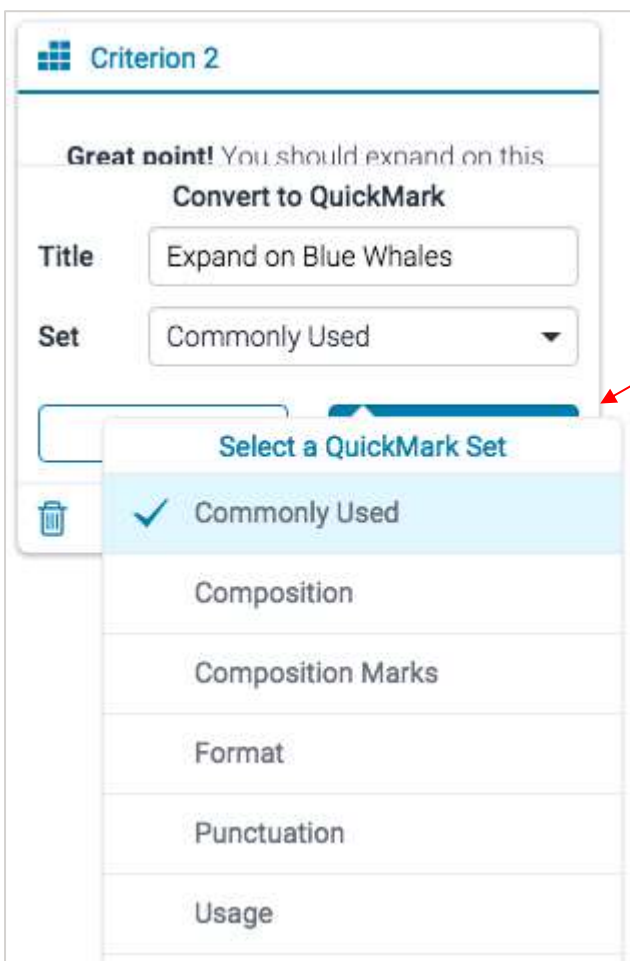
Criterion 2

Great point! You should expand on this

Convert to QuickMark

Title Expand on Blue Whales

Set Commonly Used

Select a QuickMark Set

Commonly Used

Composition

Composition Marks

Format

Punctuation

Usage